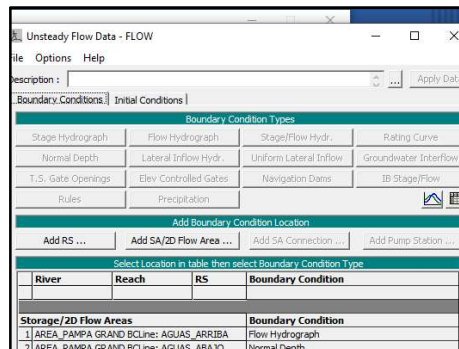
Unsteady Flow Data - FLOW

ile Options Help

escription : Apply Dat

Boundary Conditions | Initial Conditions

Boundary Condition Types

Stage Hydrograph | Flow Hydrograph | Stage/Flow Hydr. | Rating Curve

Normal Depth | Lateral Inflow Hydr. | Uniform Lateral Inflow | Groundwater Interflow

T.S. Gate Openings | Elev Controlled Gates | Navigation Dams | IB Stage/Flow

Rules | Precipitation

Add Boundary Condition Location

Add RS ... | Add SA/2D Flow Area ... | Add SA Connection ... | Add Pump Station ...

Select Location in table then select Boundary Condition Type

| | River | Reach | RS | Boundary Condition |
|---|---|---|---|---|
| | | | | |

| | Storage/2D Flow Areas | Boundary Condition |
|---|---|---|
| 1 | AREA_PAMPA GRAND BCLine: AGUAS_ARRIBA | Flow Hydrograph |
| 2 | AREA_PAMPA GRAND BCLine: AGUAS_ABAJO | Normal Depth |